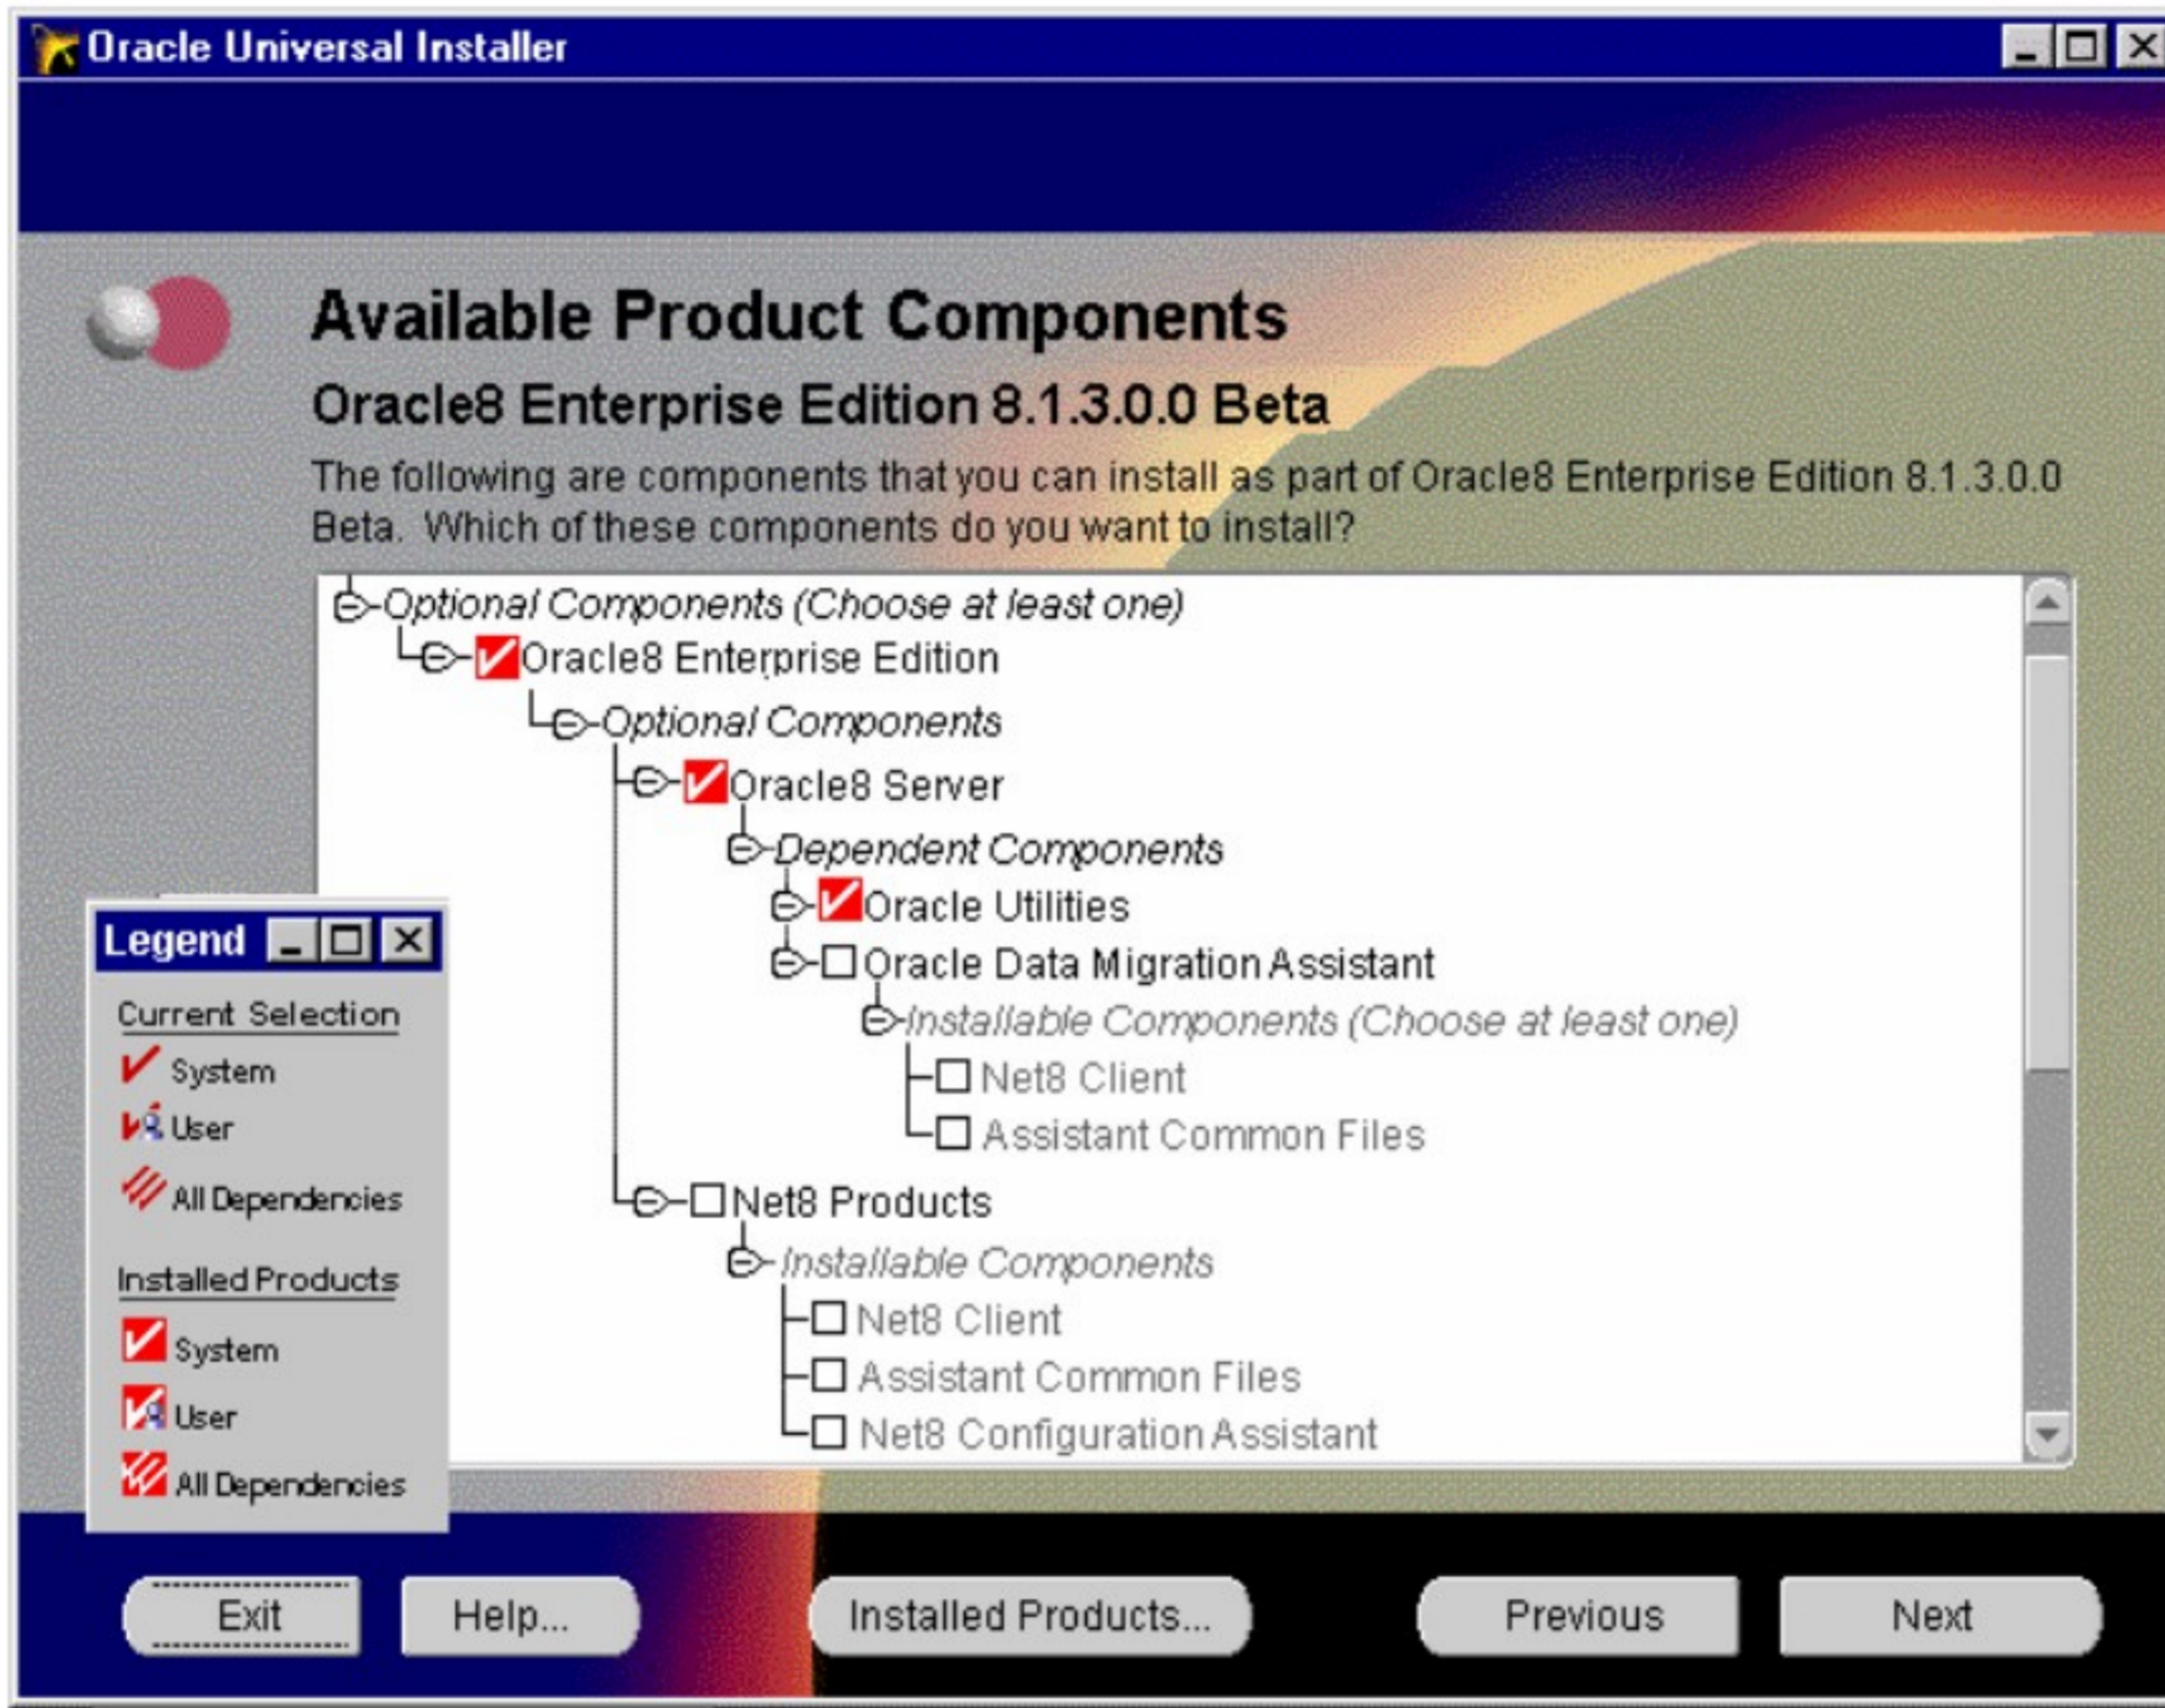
Oracle Universal Installer

Available Product Components

Oracle8 Enterprise Edition 8.1.3.0.0 Beta

The following are components that you can install as part of Oracle8 Enterprise Edition 8.1.3.0.0 Beta. Which of these components do you want to install?

Optional Components (Choose at least one)
Oracle8 Enterprise Edition
Optional Components
Oracle8 Server
Dependent Components
Oracle Utilities
Oracle Data Migration Assistant
Installable Components (Choose at least one)
Net8 Client
Assistant Common Files
Net8 Products
Installable Components
Net8 Client
Assistant Common Files
Net8 Configuration Assistant

Legend
Current Selection
System
User
All Dependencies
Installed Products
System
User
All Dependencies

Exit
Help...
Installed Products...
Previous
Next